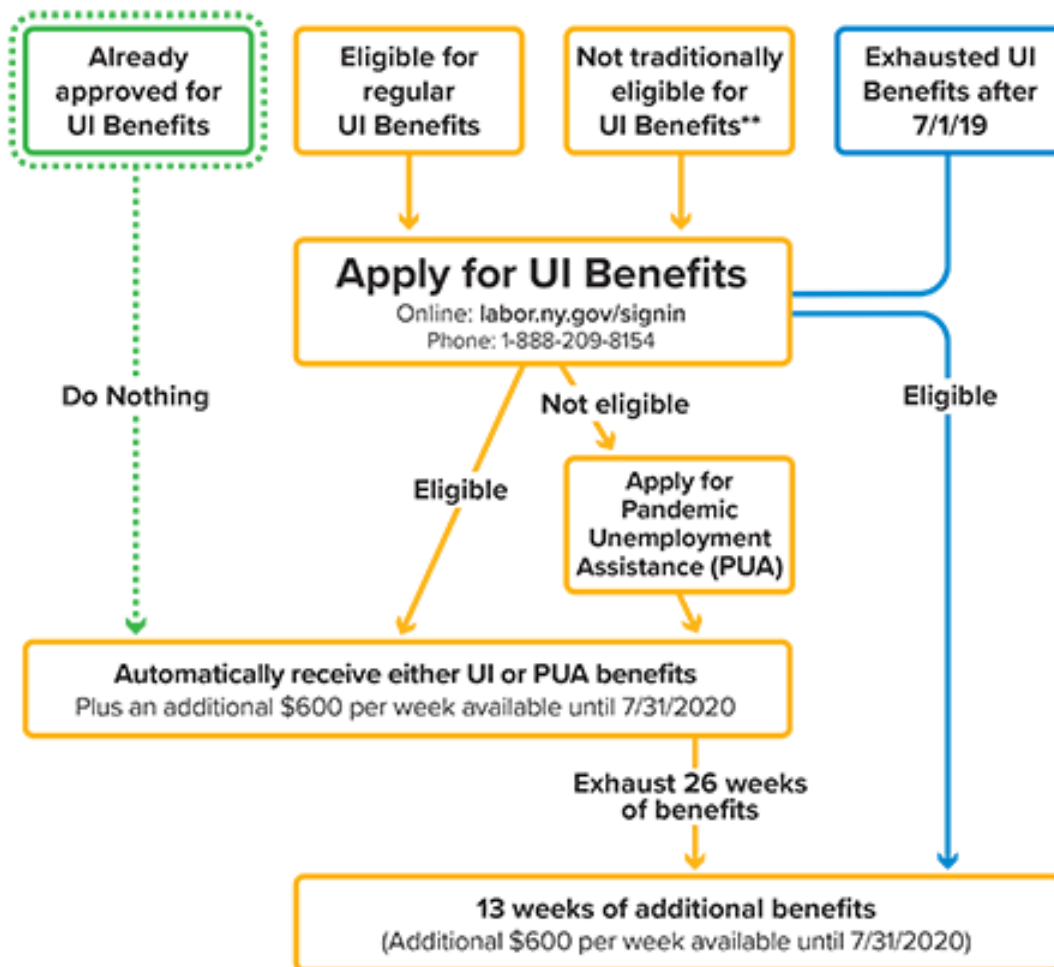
Already approved for UI Benefits

Eligible for regular UI Benefits

Not traditionally eligible for UI Benefits**

Exhausted UI Benefits after 7/1/19

Apply for UI Benefits
Online: labor.ny.gov/signin
Phone: 1-888-209-8154

Do Nothing

Not eligible

Eligible

Eligible

Apply for Pandemic Unemployment Assistance (PUA)

Automatically receive either UI or PUA benefits
Plus an additional $600 per week available until 7/31/2020

Exhaust 26 weeks of benefits

13 weeks of additional benefits
(Additional $600 per week available until 7/31/2020)